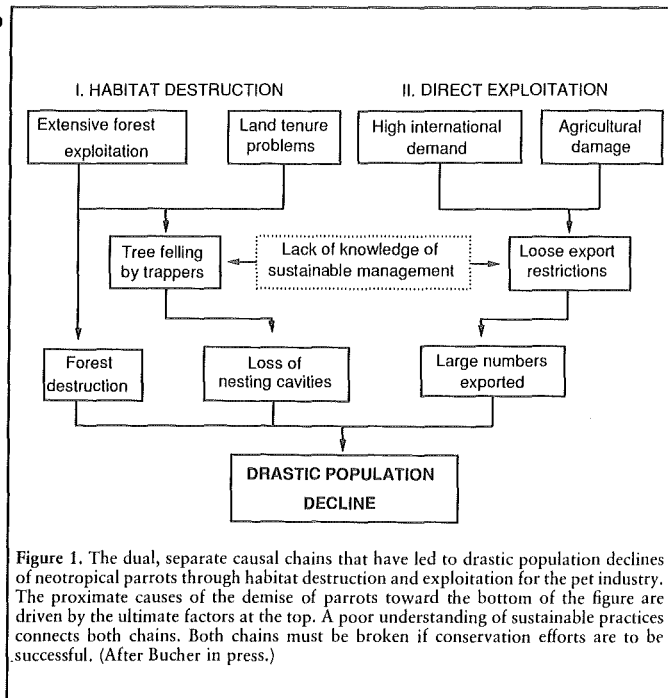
I. HABITAT DESTRUCTION

II. DIRECT EXPLOITATION

Extensive forest exploitation

Land tenure problems

High international demand

Agricultural damage

Tree felling by trappers

Lack of knowledge of sustainable management

Loose export restrictions

Forest destruction

Loss of nesting cavities

Large numbers exported

DRASTIC POPULATION DECLINE

Figure 1. The dual, separate causal chains that have led to drastic population declines of neotropical parrots through habitat destruction and exploitation for the pet industry. The proximate causes of the demise of parrots toward the bottom of the figure are driven by the ultimate factors at the top. A poor understanding of sustainable practices connects both chains. Both chains must be broken if conservation efforts are to be successful. (After Bucher in press.)